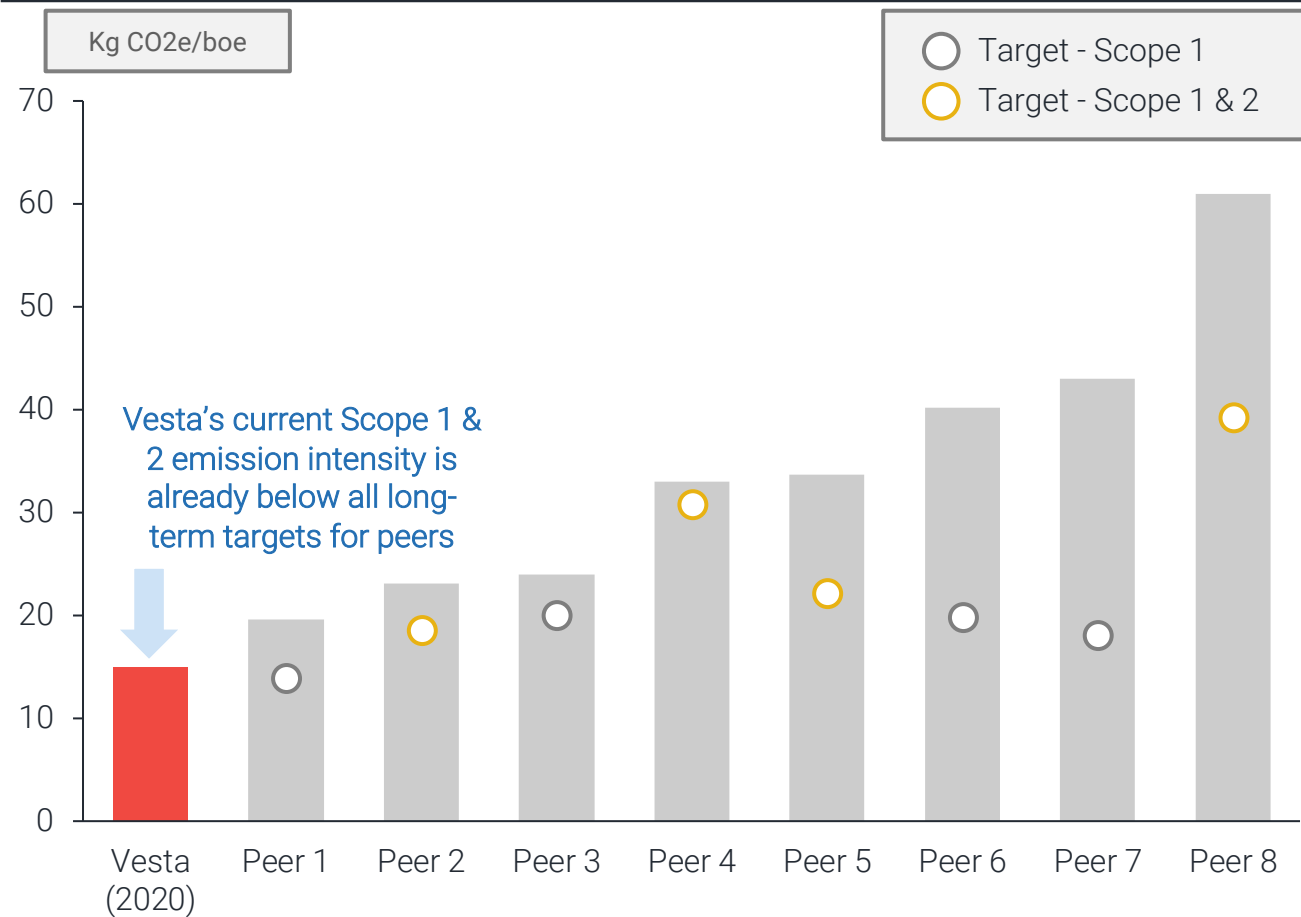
Kg CO2e/boe

Target - Scope 1
Target - Scope 1 & 2

70
60
50
40
30
20
10
0

Vesta's current Scope 1 & 2 emission intensity is already below all long-term targets for peers

Vesta (2020)
Peer 1
Peer 2
Peer 3
Peer 4
Peer 5
Peer 6
Peer 7
Peer 8